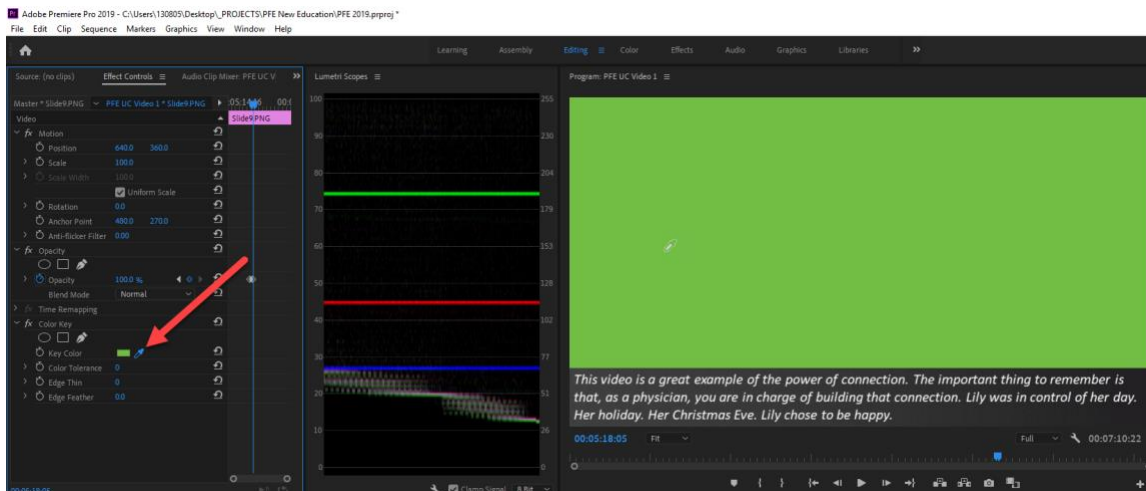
Adobe Premiere Pro 2019 - C:\Users\130805\Desktop\_PROJECTS\PFE New Education\PFE 2019.prproj *
File Edit Clip Sequence Markers Graphics View Window Help

Learning Assembly Editing Color Effects Audio Graphics Libraries »

Source: (no clips) Effect Controls ≡ Audio Clip Mixer: PFE UC V »
Master * Slide9.PNG PFE UC Video 1 * Slide9.PNG 05:14:06 00:(
Video
Slide9.PNG
fx Motion
Position 640.0 360.0
Scale 100.0
Scale Width 100.0
Uniform Scale
Rotation 0.0
Anchor Point 400.0 270.0
Anti-flicker Filter 0.00
fx Opacity
Opacity 100.0 %
Blend Mode Normal
fx Time Remapping
fx Color Key
Key Color
Color Tolerance 0
Edge Thin 0
Edge Feather 0.0
00:05:18:05

Lumetri Scopes ≡
100 90 80 70 60 50 40 30 20 10 0
255 230 204 179 153 128 102 77 51 26
Clamp Signal 8 Bit

Program: PFE UC Video 1 ≡
This video is a great example of the power of connection. The important thing to remember is that, as a physician, you are in charge of building that connection. Lily was in control of her day. Her holiday. Her Christmas Eve. Lily chose to be happy.
00:05:18:05 Fit Full 00:07:10:22